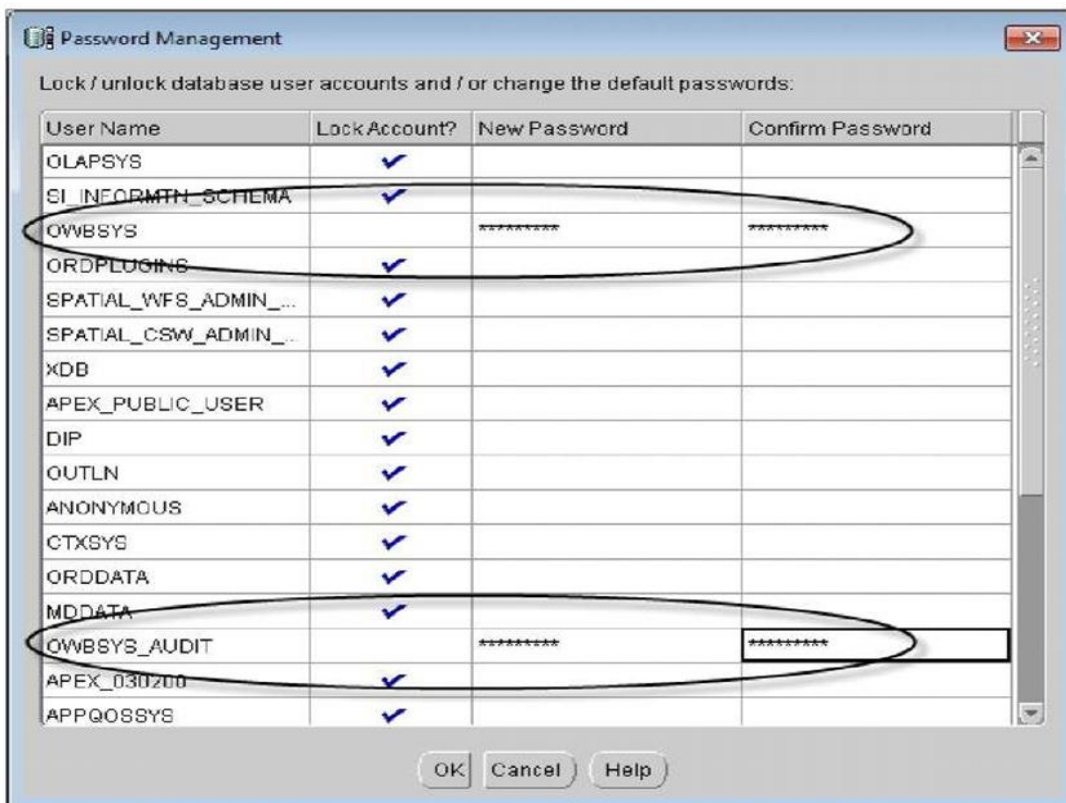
Password Management

Lock / unlock database user accounts and / or change the default passwords:

| User Name | Lock Account? | New Password | Confirm Password |
|---|---|---|---|
| OLAPSYS | ✔ | | |
| SI_INFORMTN_SCHEMA | ✔ | | |
| OWBSYS | | ********* | ********* |
| ORDPLUGINS | ✔ | | |
| SPATIAL_WFS_ADMIN_... | ✔ | | |
| SPATIAL_CSW_ADMIN_... | ✔ | | |
| XDB | ✔ | | |
| APEX_PUBLIC_USER | ✔ | | |
| DIP | ✔ | | |
| OUTLN | ✔ | | |
| ANONYMOUS | ✔ | | |
| CTXSYS | ✔ | | |
| ORDDATA | ✔ | | |
| MDDATA | ✔ | | |
| OWBSYS_AUDIT | | ********* | ********* |
| APEX_030200 | ✔ | | |
| APPQOSSYS | ✔ | | |

OK Cancel Help